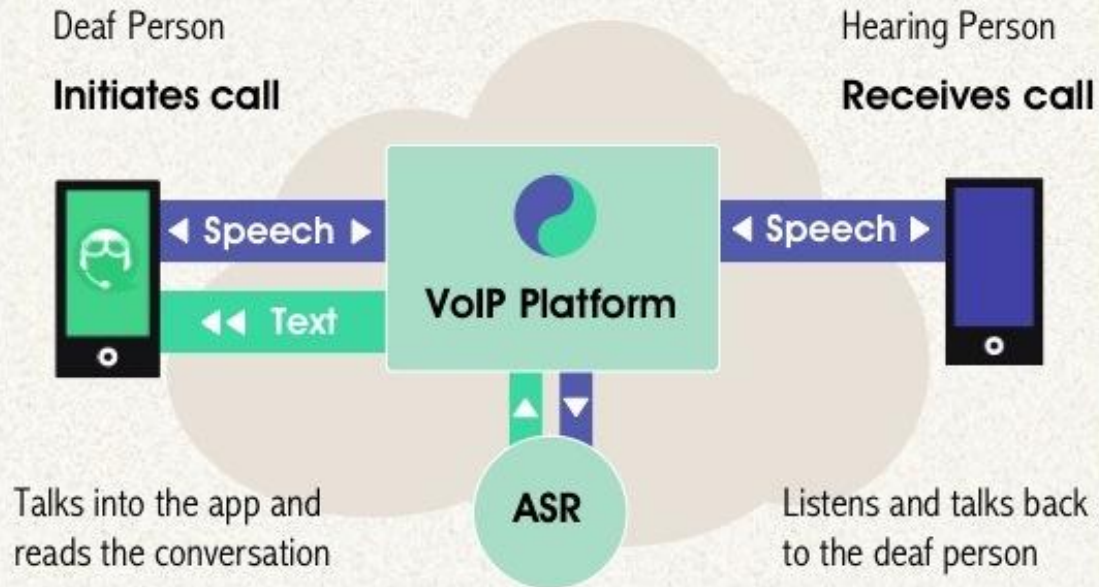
Deaf Person

Initiates call

Hearing Person

Receives call

◀ Speech ▶

◀◀ Text

VoIP Platform

◀ Speech ▶

ASR

Talks into the app and reads the conversation

Listens and talks back to the deaf person